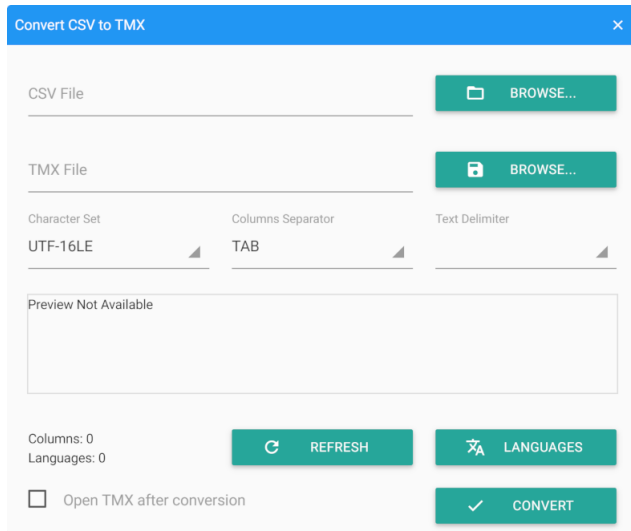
Convert CSV to TMX ×

CSV File

BROWSE...

TMX File

BROWSE...

Character Set
UTF-16LE

Columns Separator
TAB

Text Delimiter

Preview Not Available

Columns: 0
Languages: 0

REFRESH

LANGUAGES

Open TMX after conversion

CONVERT